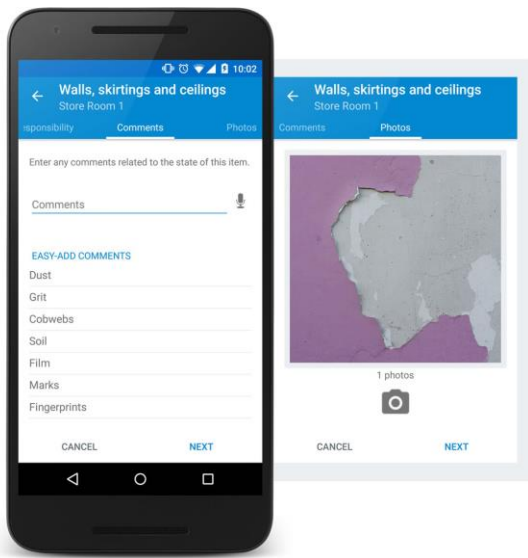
10:02

Walls, skirtings and ceilings
Store Room 1

sponsibility Comments Photos

Enter any comments related to the state of this item.

Comments

EASY-ADD COMMENTS
Dust
Grit
Cobwebs
Soil
Film
Marks
Fingerprints

CANCEL NEXT

Walls, skirtings and ceilings
Store Room 1

Comments Photos

1 photos

CANCEL NEXT